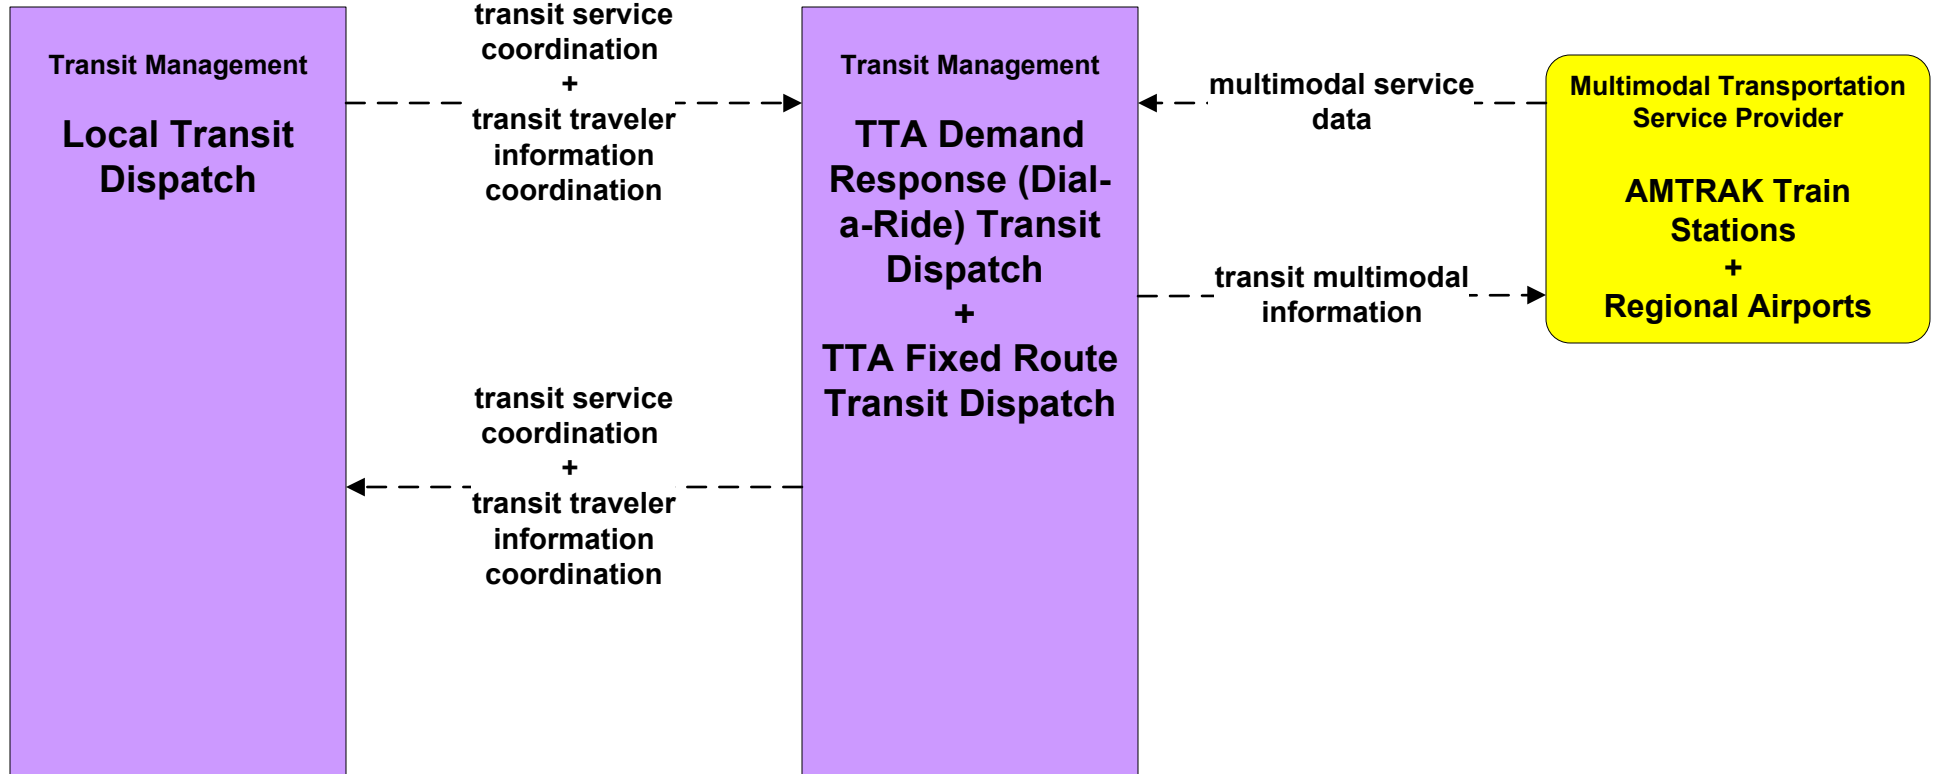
Transit Management

Local Transit Dispatch

transit service coordination
+
transit traveler information coordination

Transit Management

TTA Demand Response (Dial-a-Ride) Transit Dispatch
+
TTA Fixed Route Transit Dispatch

multimodal service data

Multimodal Transportation Service Provider

AMTRAK Train Stations
+
Regional Airports

transit multimodal information

transit service coordination
+
transit traveler information coordination